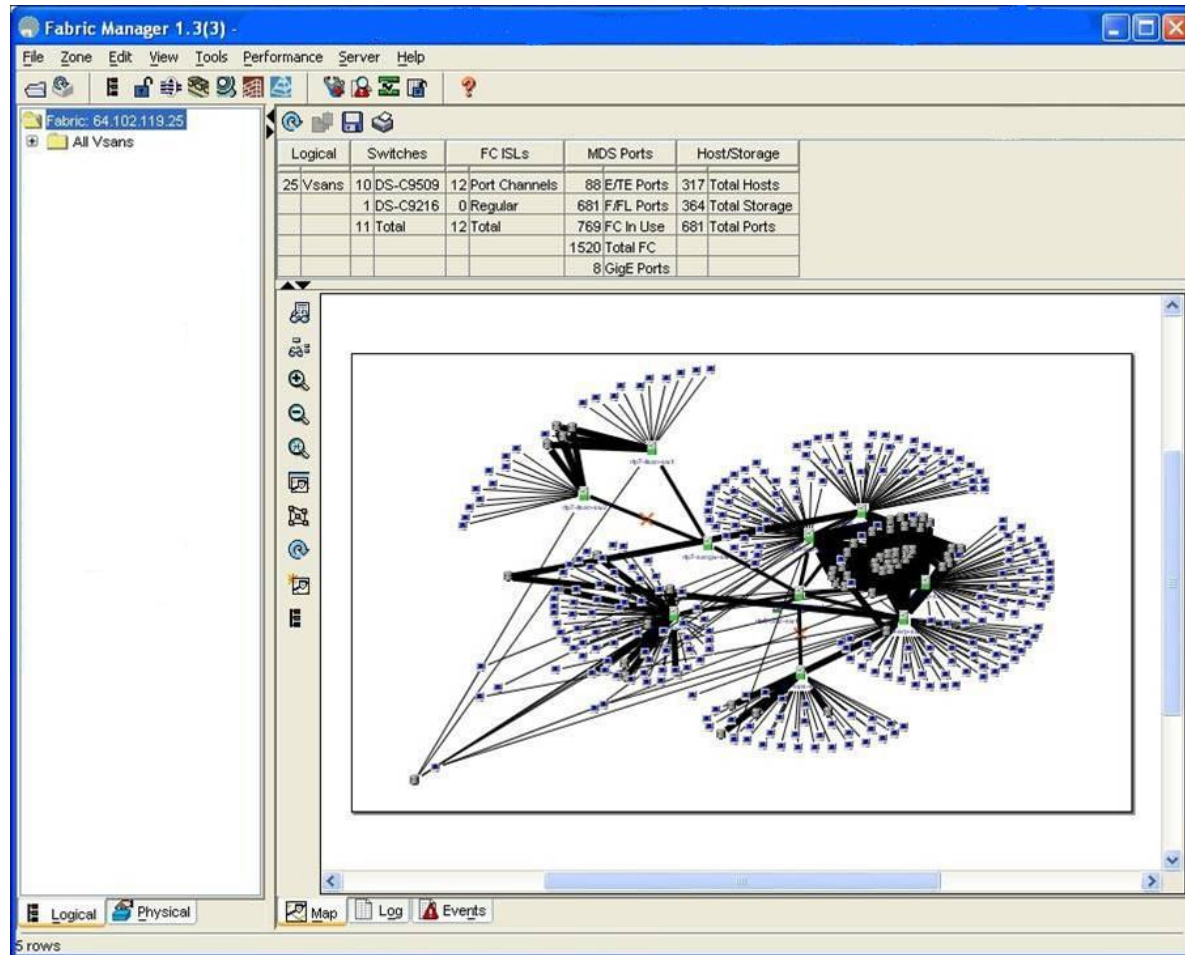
Fabric Manager 1.3(3) -

File Zone Edit View Tools Performance Server Help

Fabric: 64.102.119.25
All Vsans

| Logical | | Switches | | FC ISLs | | MDS Ports | | Host/Storage | |
|---|---|---|---|---|---|---|---|---|---|
| 25 | Vsans | 10 | DS-C9509 | 12 | Port Channels | 88 | E/TE Ports | 317 | Total Hosts |
| | | 1 | DS-C9216 | 0 | Regular | 681 | F/FL Ports | 364 | Total Storage |
| | | 11 | Total | 12 | Total | 769 | FC In Use | 681 | Total Ports |
| | | | | | | 1520 | Total FC | | |
| | | | | | | 8 | GigE Ports | | |

Logical Physical

Map Log Events

5 rows